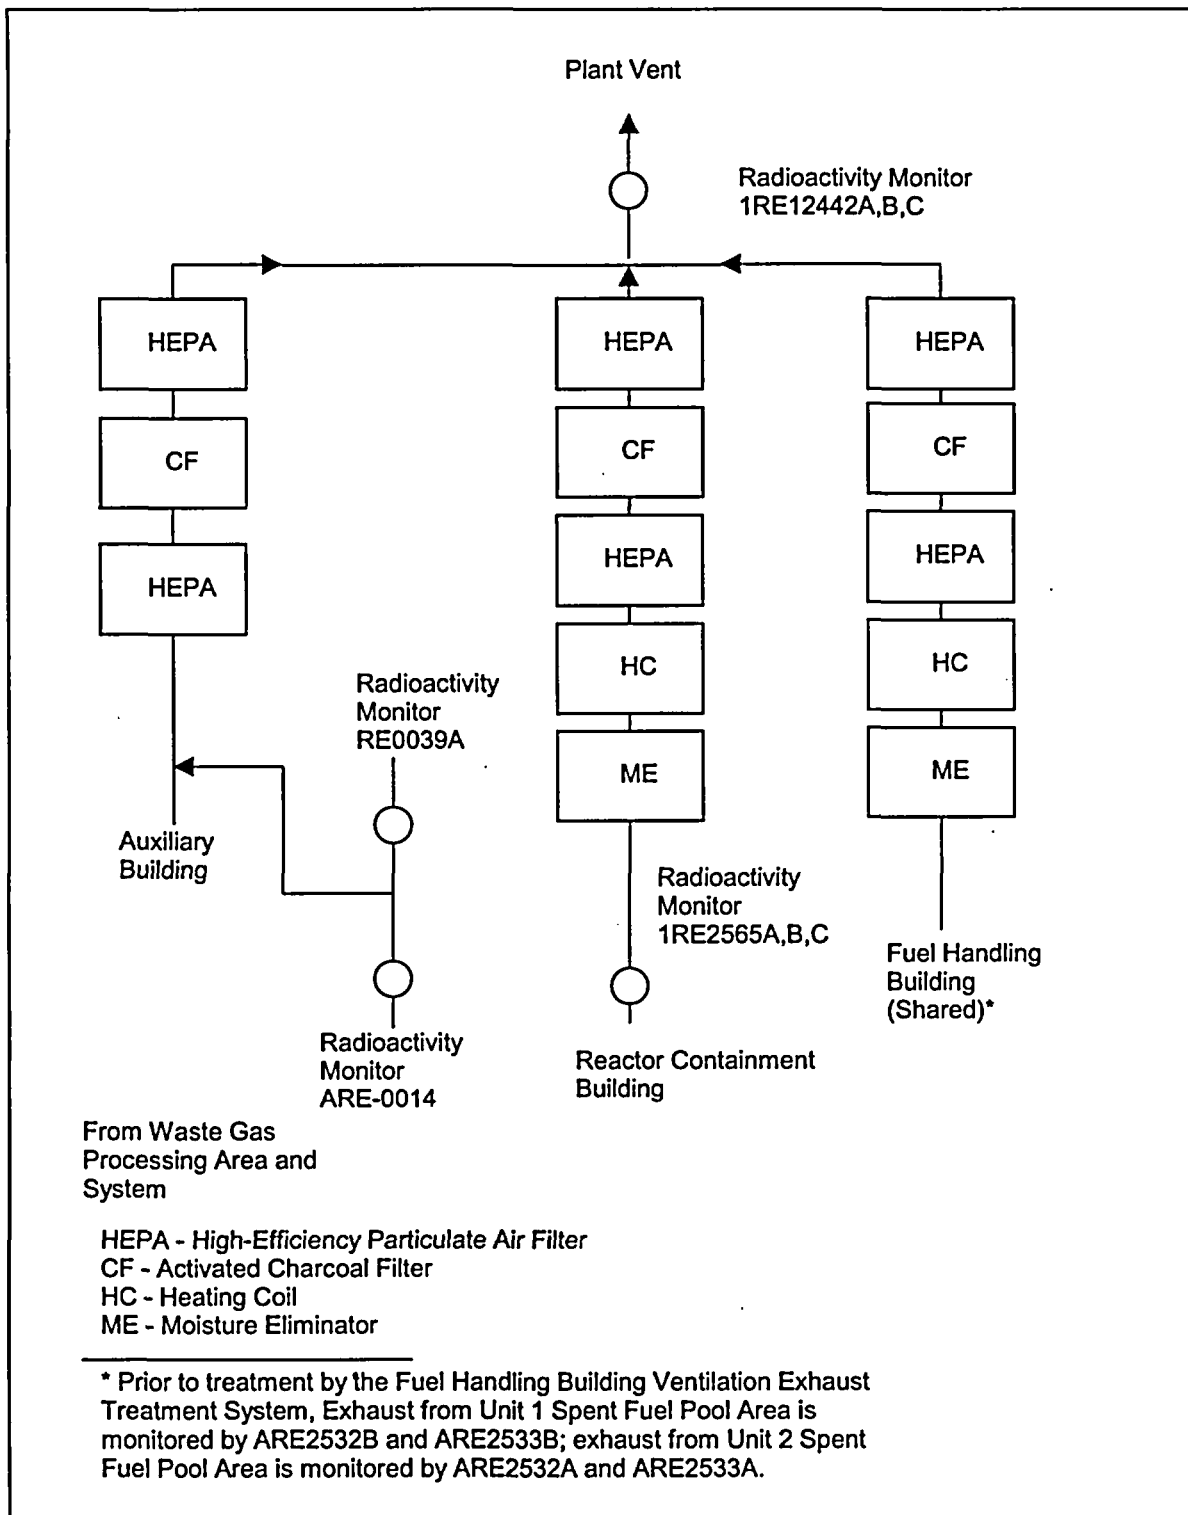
Plant Vent

Radioactivity Monitor
1RE12442A,B,C

HEPA

CF

HEPA

HEPA

CF

HEPA

HC

ME

HEPA

CF

HEPA

HC

ME

Radioactivity Monitor RE0039A

Auxiliary Building

Radioactivity Monitor 1RE2565A,B,C

Fuel Handling Building (Shared)*

Radioactivity Monitor ARE-0014

Reactor Containment Building

From Waste Gas Processing Area and System

HEPA - High-Efficiency Particulate Air Filter
CF - Activated Charcoal Filter
HC - Heating Coil
ME - Moisture Eliminator

* Prior to treatment by the Fuel Handling Building Ventilation Exhaust Treatment System, Exhaust from Unit 1 Spent Fuel Pool Area is monitored by ARE2532B and ARE2533B; exhaust from Unit 2 Spent Fuel Pool Area is monitored by ARE2532A and ARE2533A.